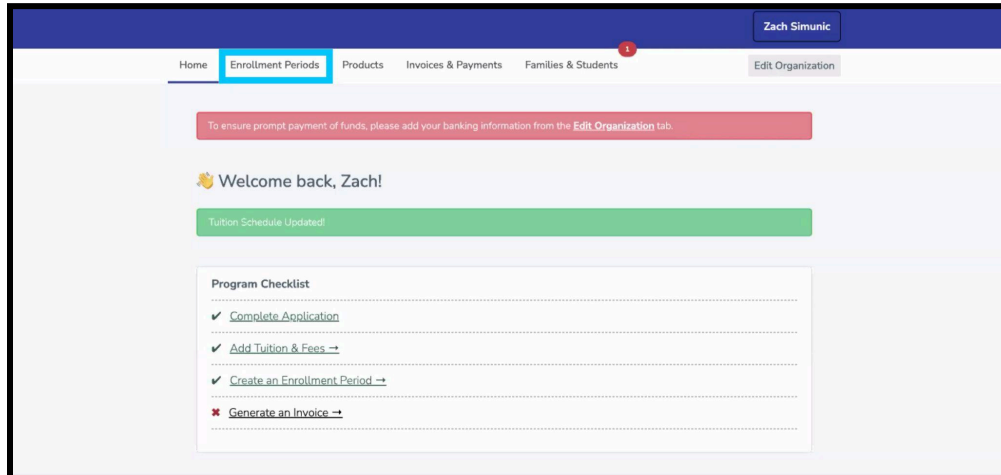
Zach Simunic

Home Enrollment Periods Products Invoices & Payments 1 Families & Students Edit Organization

To ensure prompt payment of funds, please add your banking information from the Edit Organization tab.

👋 Welcome back, Zach!

Tuition Schedule Updated!

Program Checklist

✔ Complete Application

✔ Add Tuition & Fees →

✔ Create an Enrollment Period →

✖ Generate an Invoice →